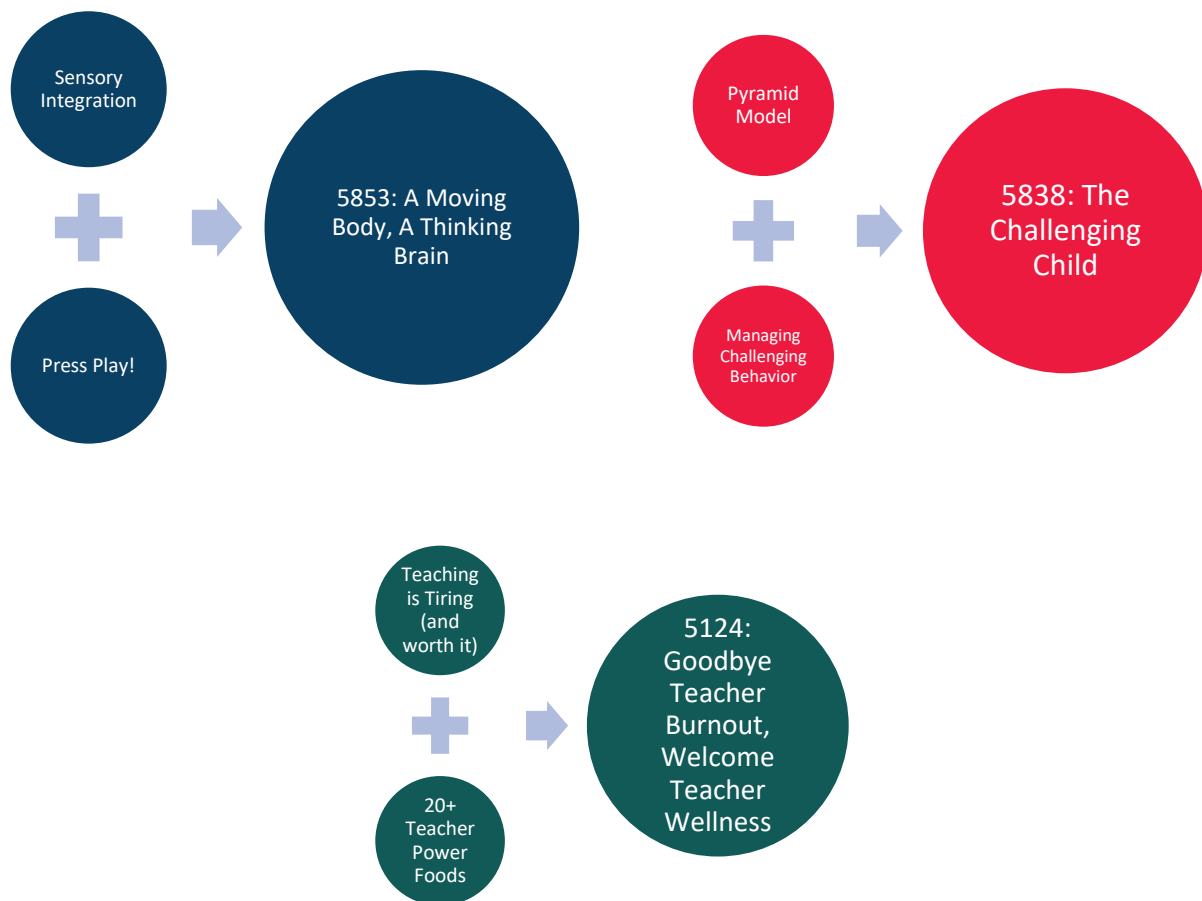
Sensory Integration

Press Play!

5853: A Moving Body, A Thinking Brain

Pyramid Model

Managing Challenging Behavior

5838: The Challenging Child

Teaching is Tiring (and worth it)

20+ Teacher Power Foods

5124: Goodbye Teacher Burnout, Welcome Teacher Wellness